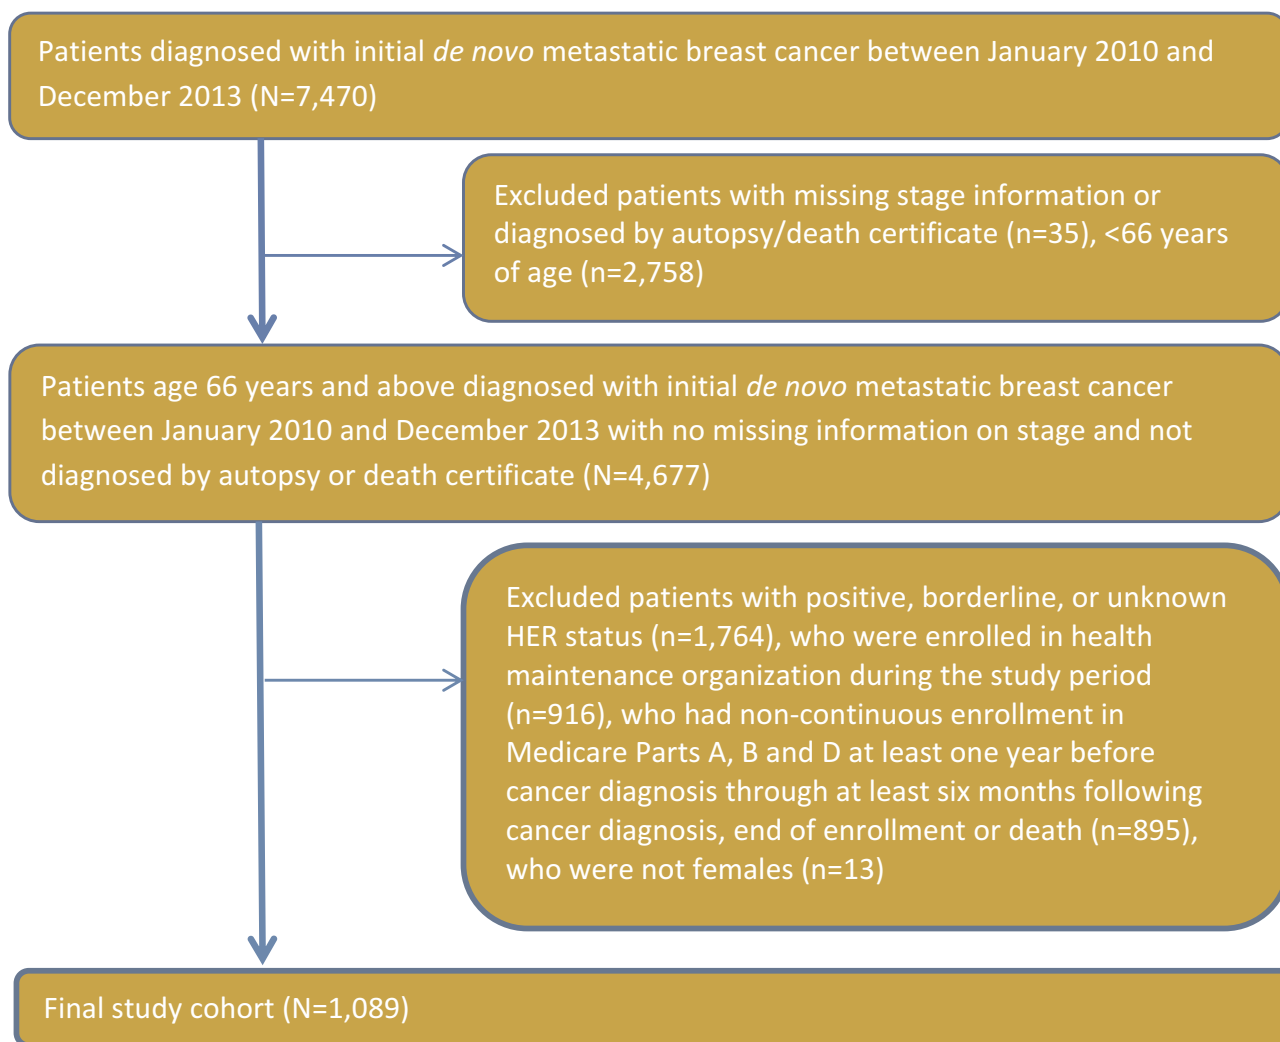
Patients diagnosed with initial de novo metastatic breast cancer between January 2010 and December 2013 (N=7,470)

Excluded patients with missing stage information or diagnosed by autopsy/death certificate (n=35), <66 years of age (n=2,758)

Patients age 66 years and above diagnosed with initial de novo metastatic breast cancer between January 2010 and December 2013 with no missing information on stage and not diagnosed by autopsy or death certificate (N=4,677)

Excluded patients with positive, borderline, or unknown HER status (n=1,764), who were enrolled in health maintenance organization during the study period (n=916), who had non-continuous enrollment in Medicare Parts A, B and D at least one year before cancer diagnosis through at least six months following cancer diagnosis, end of enrollment or death (n=895), who were not females (n=13)

Final study cohort (N=1,089)